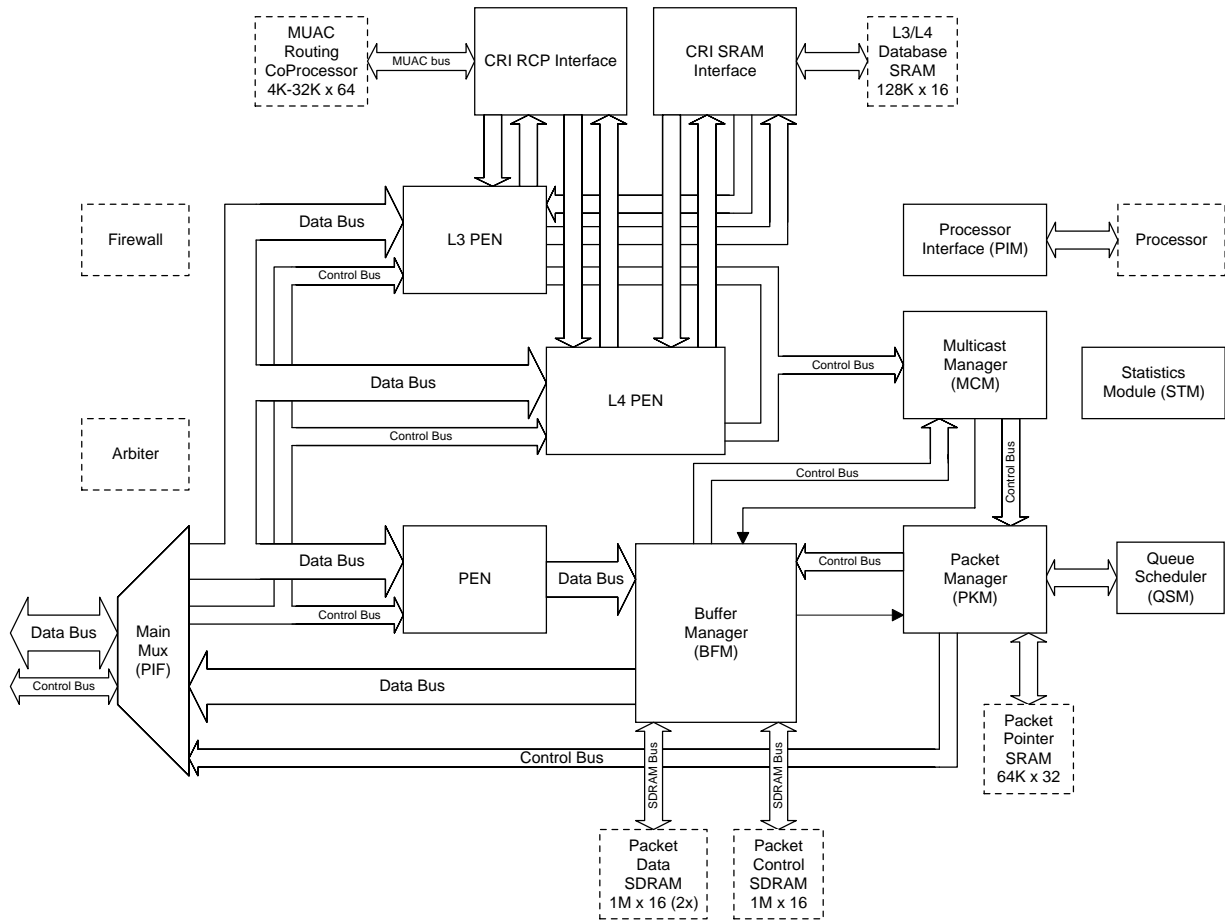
MUAC Routing CoProcessor 4K-32K x 64

MUAC bus

CRI RCP Interface

CRI SRAM Interface

L3/L4 Database SRAM 128K x 16

Data Bus

L3 PEN

Firewall

Control Bus

Processor Interface (PIM)

Processor

Data Bus

L4 PEN

Control Bus

Multicast Manager (MCM)

Statistics Module (STM)

Control Bus

Arbiter

Control Bus

Control Bus

Data Bus

PEN

Data Bus

Control Bus

Packet Manager (PKM)

Queue Scheduler (QSM)

Control Bus

Buffer Manager (BFM)

Data Bus

Main Mux (PIF)

Control Bus

Data Bus

Packet Pointer SRAM 64K x 32

Control Bus

SDRAM Bus

SDRAM Bus

Packet Data SDRAM 1M x 16 (2x)

Packet Control SDRAM 1M x 16